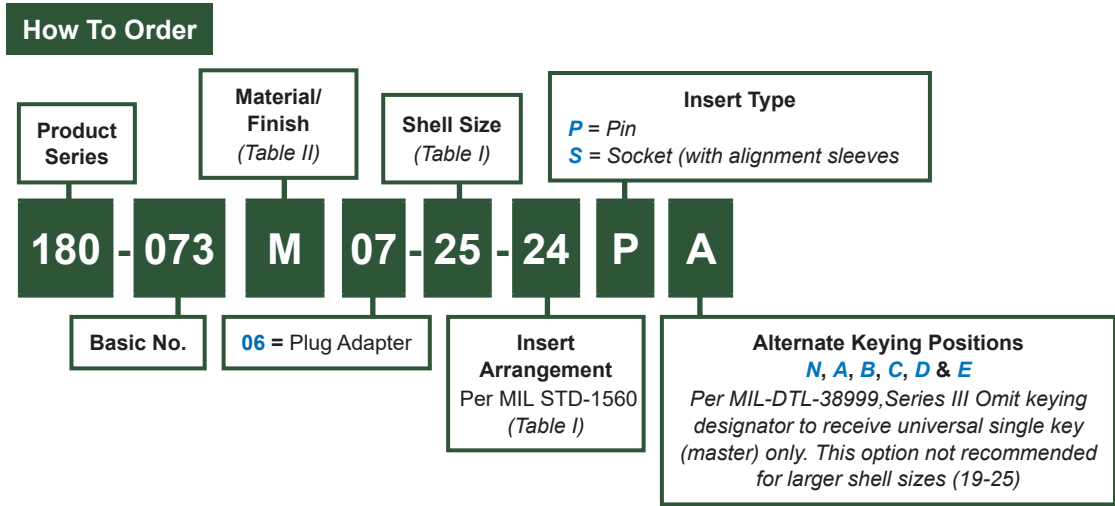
How To Order

Product Series

Material/ Finish (Table II)

Shell Size (Table I)

Insert Type
P = Pin
S = Socket (with alignment sleeves

180 - 073 M 07 - 25 - 24 P A

Basic No.

06 = Plug Adapter

Insert Arrangement
Per MIL STD-1560 (Table I)

Alternate Keying Positions
N, A, B, C, D & E
Per MIL-DTL-38999,Series III Omit keying designator to receive universal single key (master) only. This option not recommended for larger shell sizes (19-25)